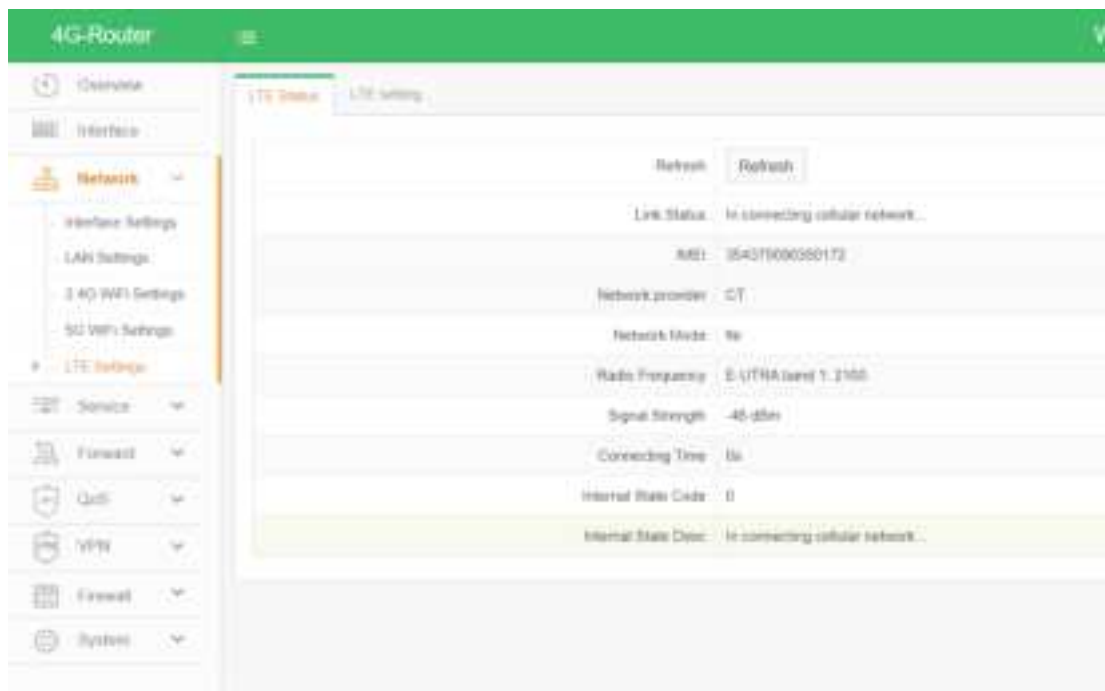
4G-Router

Overview
Interface
Network
Interface Settings
LAN Settings
2.4G WiFi Settings
5G WiFi Settings
LTE Settings
Service
Forward
QoS
VPN
Firewall
System

LTE Status
LTE Setting

| | |
|---|---|
| Refresh | Refresh |
| Link Status | In connecting cellular network... |
| IMEI | 354375090380172 |
| Network provider | CT |
| Network Mode | lte |
| Radio Frequency | E-UTRA band 1: 2100 |
| Signal Strength | -48 dBm |
| Connecting Time | 0s |
| Internal State Code | 0 |
| Internal State Desc | In connecting cellular network... |